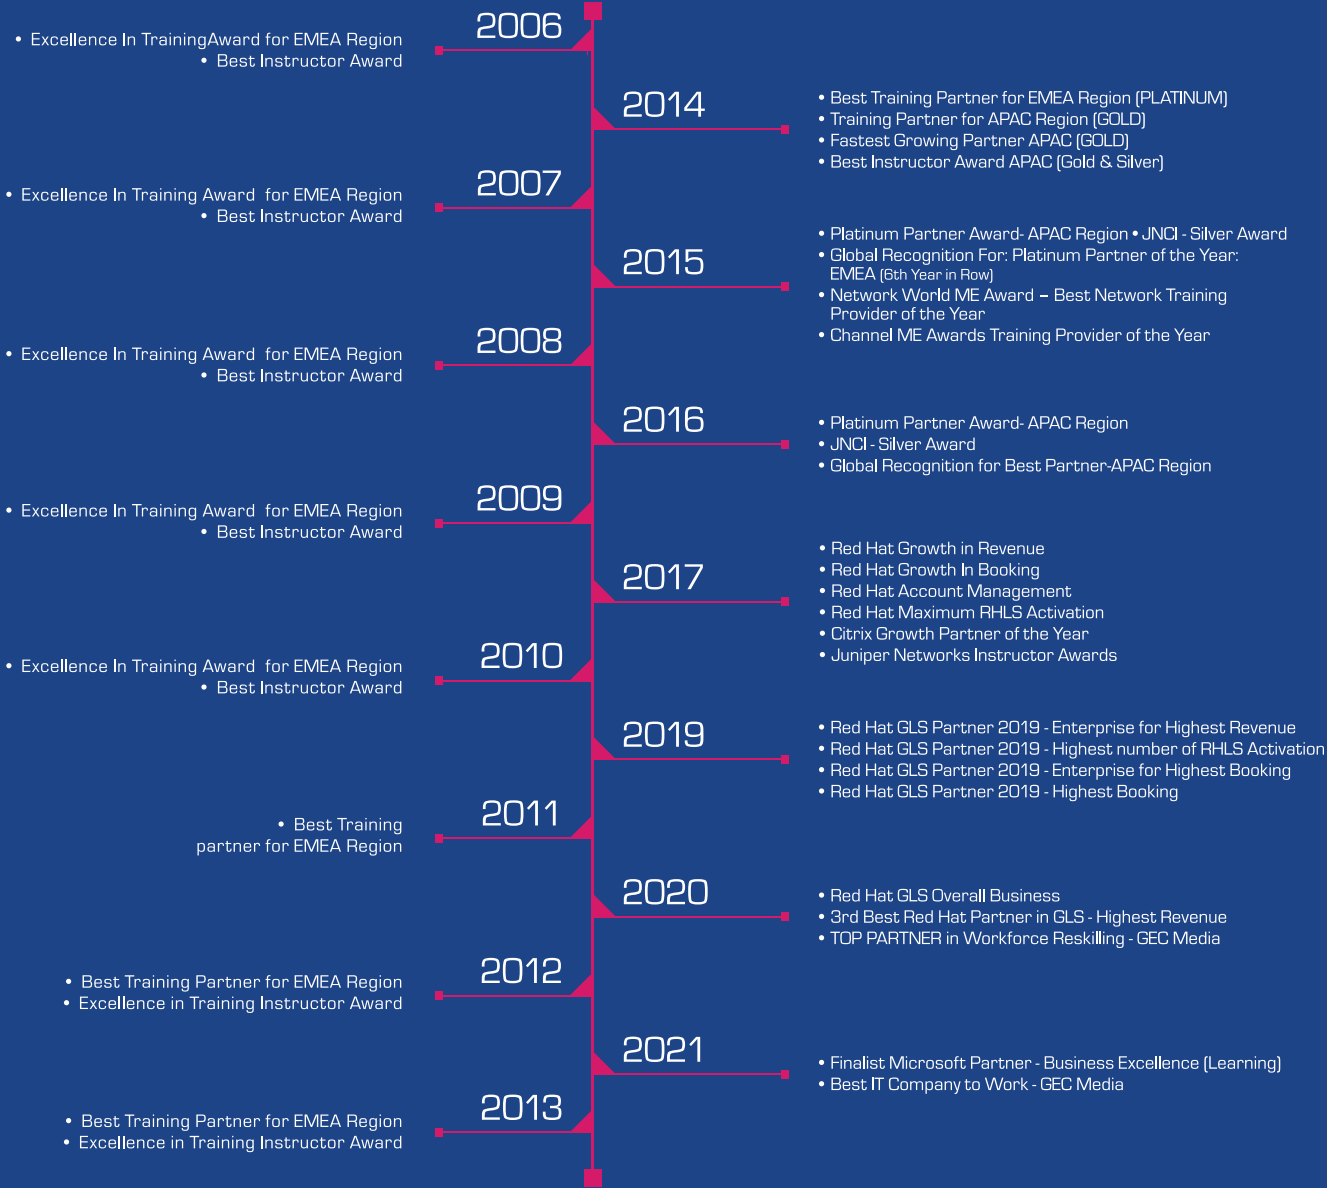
2006

• Excellence In TrainingAward for EMEA Region
• Best Instructor Award

2014

• Best Training Partner for EMEA Region (PLATINUM)
• Training Partner for APAC Region (GOLD)
• Fastest Growing Partner APAC (GOLD)
• Best Instructor Award APAC (Gold & Silver)

2007

• Excellence In Training Award for EMEA Region
• Best Instructor Award

2015

• Platinum Partner Award- APAC Region • JNCI - Silver Award
• Global Recognition For: Platinum Partner of the Year: EMEA (6th Year in Row)
• Network World ME Award – Best Network Training Provider of the Year
• Channel ME Awards Training Provider of the Year

2008

• Excellence In Training Award for EMEA Region
• Best Instructor Award

2016

• Platinum Partner Award- APAC Region
• JNCI - Silver Award
• Global Recognition for Best Partner-APAC Region

2009

• Excellence In Training Award for EMEA Region
• Best Instructor Award

2017

• Red Hat Growth in Revenue
• Red Hat Growth In Booking
• Red Hat Account Management
• Red Hat Maximum RHLS Activation
• Citrix Growth Partner of the Year
• Juniper Networks Instructor Awards

2010

• Excellence In Training Award for EMEA Region
• Best Instructor Award

2019

• Red Hat GLS Partner 2019 - Enterprise for Highest Revenue
• Red Hat GLS Partner 2019 - Highest number of RHLS Activation
• Red Hat GLS Partner 2019 - Enterprise for Highest Booking
• Red Hat GLS Partner 2019 - Highest Booking

2011

• Best Training partner for EMEA Region

2020

• Red Hat GLS Overall Business
• 3rd Best Red Hat Partner in GLS - Highest Revenue
• TOP PARTNER in Workforce Reskilling - GEC Media

2012

• Best Training Partner for EMEA Region
• Excellence in Training Instructor Award

2021

• Finalist Microsoft Partner - Business Excellence (Learning)
• Best IT Company to Work - GEC Media

2013

• Best Training Partner for EMEA Region
• Excellence in Training Instructor Award